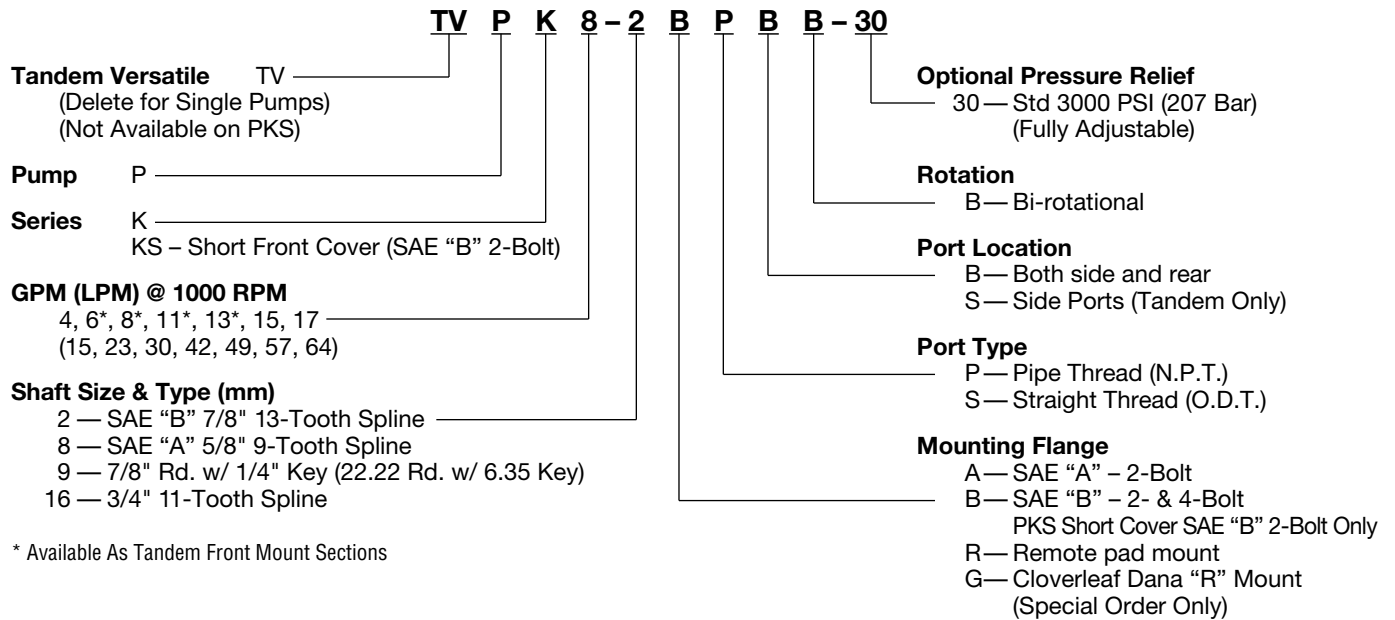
TV P K 8 – 2 B P B B – 30

**Tandem Versatile** TV
(Delete for Single Pumps)
(Not Available on PKS)

**Pump** P

**Series** K
KS – Short Front Cover (SAE "B" 2-Bolt)

**GPM (LPM) @ 1000 RPM**
4, 6*, 8*, 11*, 13*, 15, 17
(15, 23, 30, 42, 49, 57, 64)

**Shaft Size & Type (mm)**
2 — SAE "B" 7/8" 13-Tooth Spline
8 — SAE "A" 5/8" 9-Tooth Spline
9 — 7/8" Rd. w/ 1/4" Key (22.22 Rd. w/ 6.35 Key)
16 — 3/4" 11-Tooth Spline

* Available As Tandem Front Mount Sections

**Optional Pressure Relief**
30 — Std 3000 PSI (207 Bar)
(Fully Adjustable)

**Rotation**
B — Bi-rotational

**Port Location**
B — Both side and rear
S — Side Ports (Tandem Only)

**Port Type**
P — Pipe Thread (N.P.T.)
S — Straight Thread (O.D.T.)

**Mounting Flange**
A — SAE "A" – 2-Bolt
B — SAE "B" – 2- & 4-Bolt
PKS Short Cover SAE "B" 2-Bolt Only
R — Remote pad mount
G — Cloverleaf Dana "R" Mount
(Special Order Only)